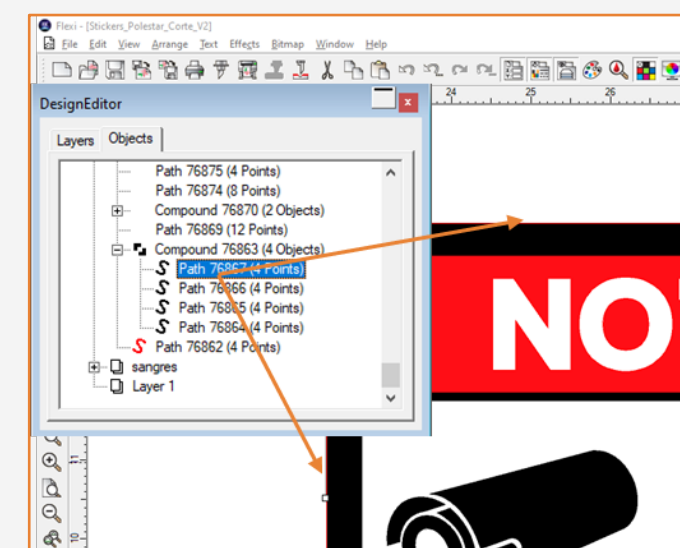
Flexi - [Stickers_Polestar_Corte_V2]

File Edit View Arrange Text Effects Bitmap Window Help

DesignEditor

Layers Objects

Path 76875 (4 Points)
Path 76874 (8 Points)
Compound 76870 (2 Objects)
Path 76869 (12 Points)
Compound 76863 (4 Objects)
Path 76867 (4 Points)
Path 76866 (4 Points)
Path 76865 (4 Points)
Path 76864 (4 Points)
Path 76862 (4 Points)
sangres
Layer 1

24 25 26

NO

11

10